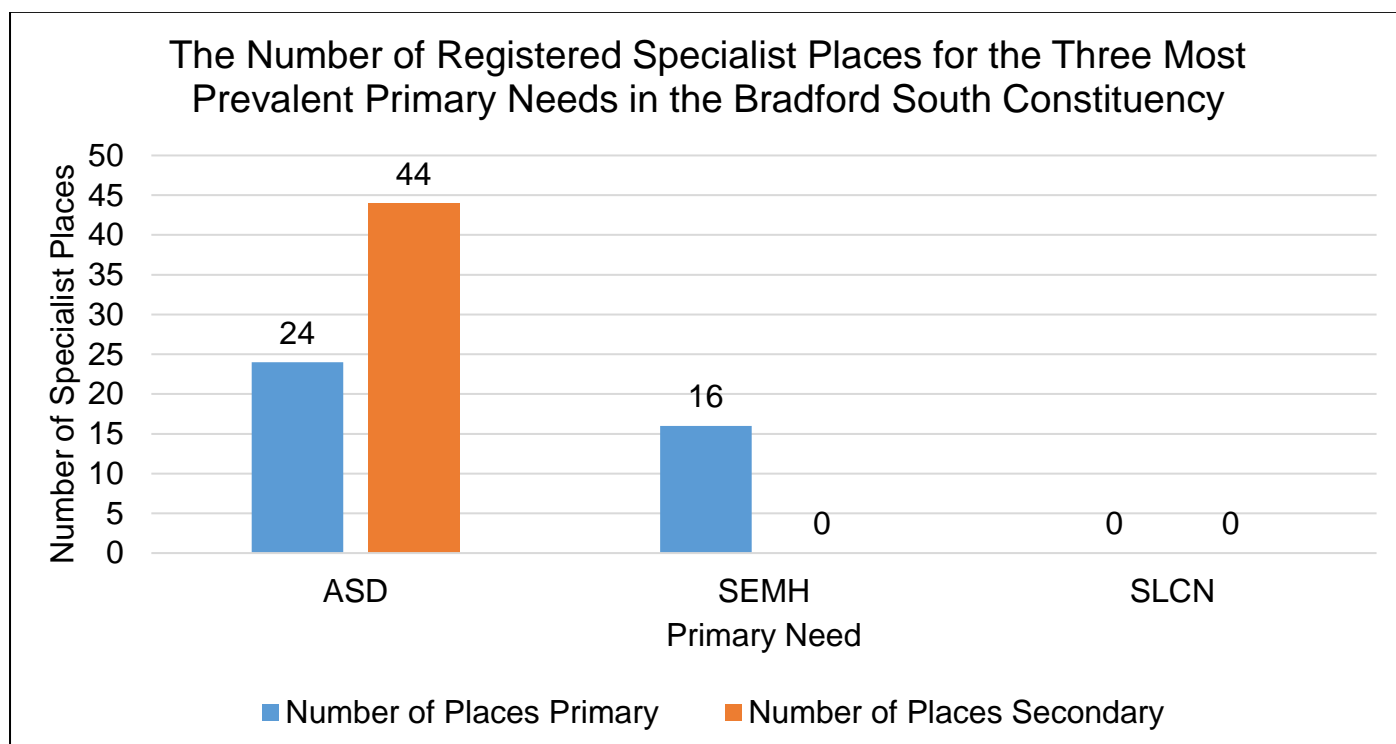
The Number of Registered Specialist Places for the Three Most Prevalent Primary Needs in the Bradford South Constituency

Number of Specialist Places

50
45
40
35
30
25
20
15
10
5
0

24
44
16
0
0
0

ASD
SEMH
SLCN

Primary Need

Number of Places Primary
Number of Places Secondary